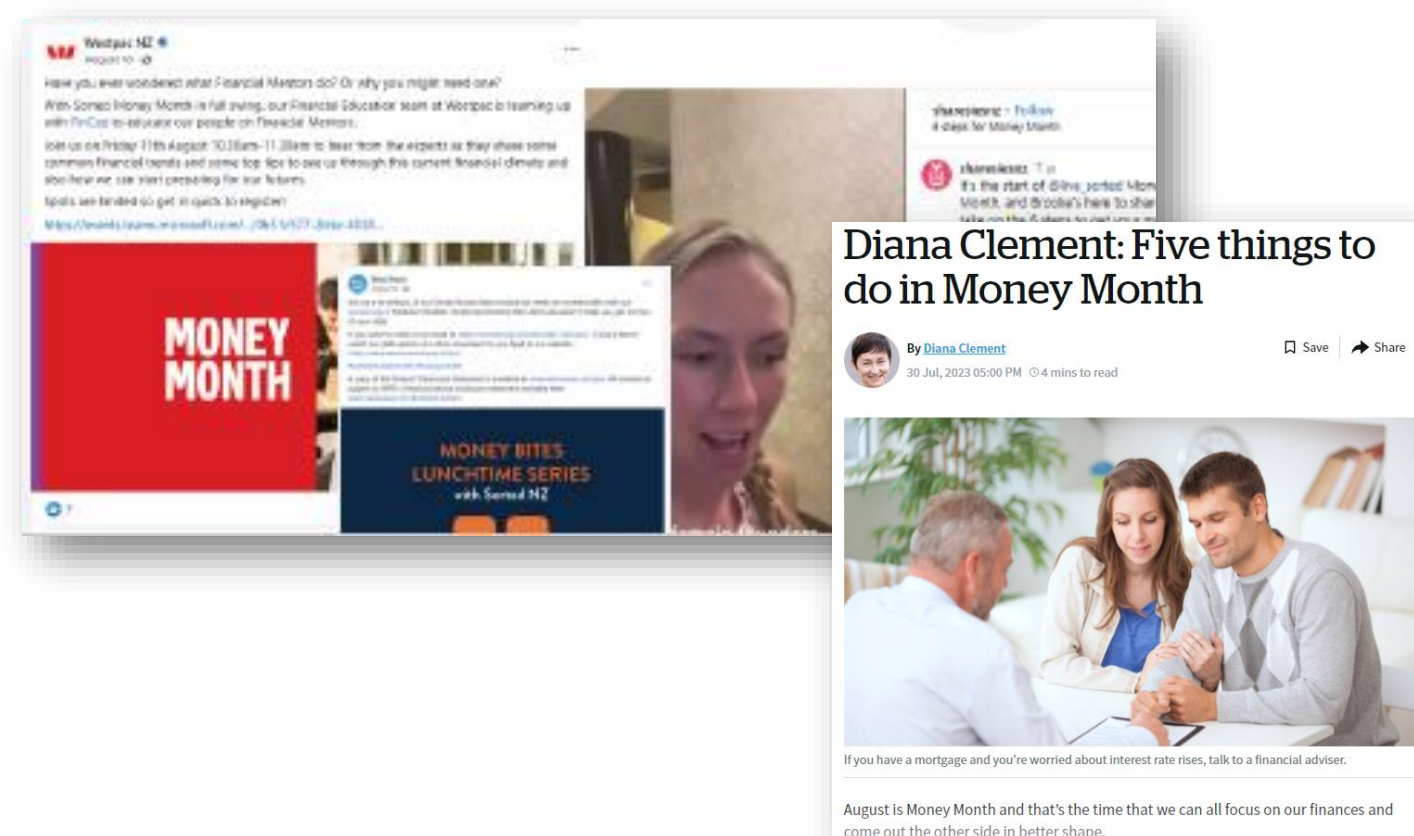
Westpac NZ
August 10

Have you ever wondered what Financial Mentors do? Or why you might need one?

With Sorted Money Month in full swing, our Financial Education team at Westpac is teaming up with FinCap to educate our people on Financial Mentors.

Join us on Friday 11th August 10.30am-11.30am to hear from the experts as they share some common financial trends and some top tips to see us through this current financial climate and also how we can start preparing for our futures.

Spots are limited so get in quick to register!

https://events.teams.microsoft.com/...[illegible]

MONEY MONTH

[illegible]

MONEY BITES LUNCHTIME SERIES with Sorted NZ

sharesiesnz · Follow
4 steps for Money Month

sharesiesnz
It's the start of @live_sorted Money Month, and Brooke's here to share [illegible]

Diana Clement: Five things to do in Money Month

By Diana Clement
30 Jul, 2023 05:00 PM 4 mins to read

Save Share

If you have a mortgage and you're worried about interest rate rises, talk to a financial adviser.

August is Money Month and that's the time that we can all focus on our finances and come out the other side in better shape.